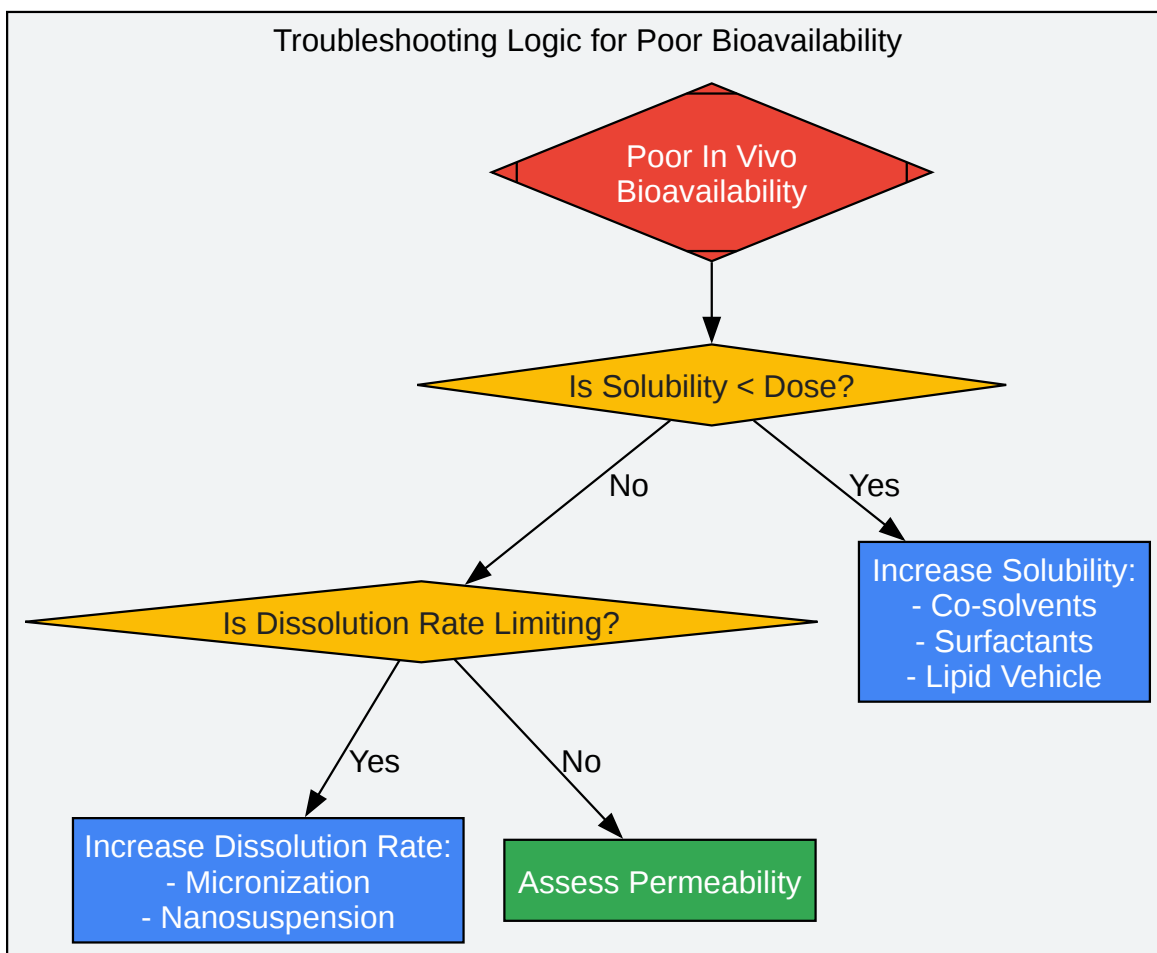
Troubleshooting Logic for Poor Bioavailability

Poor In Vivo Bioavailability

Is Solubility < Dose?

No

Yes

Increase Solubility:
- Co-solvents
- Surfactants
- Lipid Vehicle

Is Dissolution Rate Limiting?

Yes

No

Increase Dissolution Rate:
- Micronization
- Nanosuspension

Assess Permeability